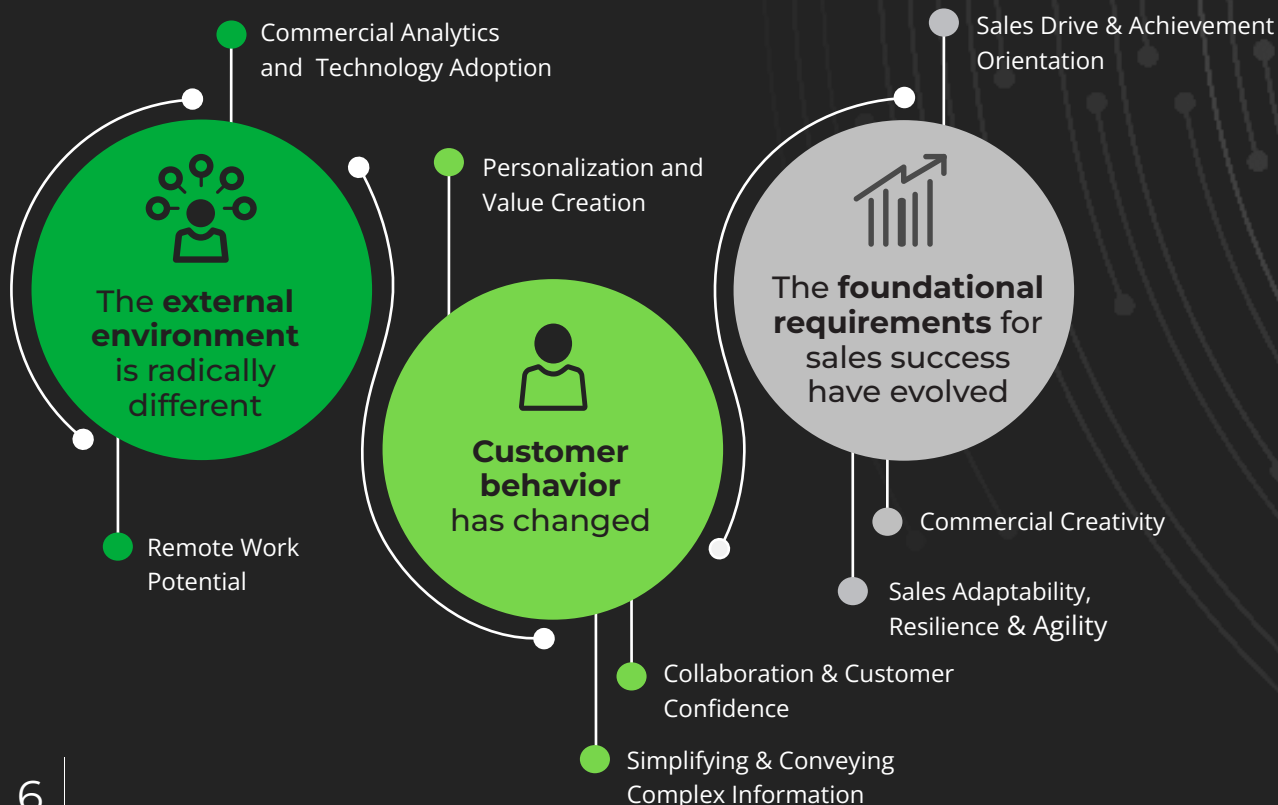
Commercial Analytics and Technology Adoption

The **external environment** is radically different

Remote Work Potential

Personalization and Value Creation

**Customer behavior** has changed

Collaboration & Customer Confidence

Simplifying & Conveying Complex Information

Sales Drive & Achievement Orientation

The **foundational requirements** for sales success have evolved

Commercial Creativity

Sales Adaptability, Resilience & Agility

6